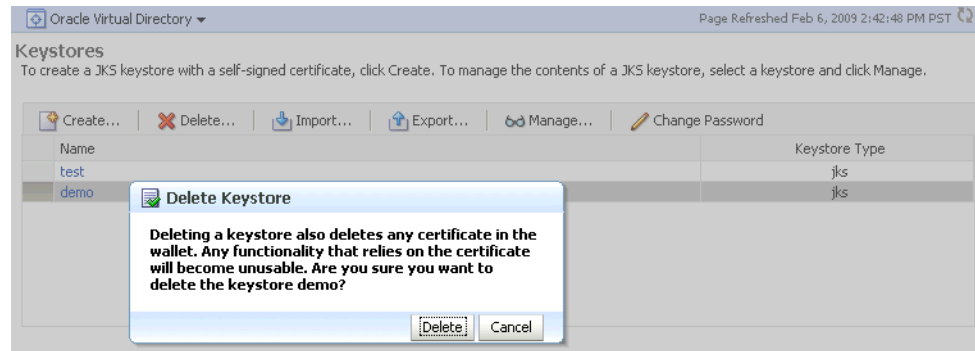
Oracle Virtual Directory ▾

Page Refreshed Feb 6, 2009 2:42:48 PM PST

Keystores

To create a JKS keystore with a self-signed certificate, click Create. To manage the contents of a JKS keystore, select a keystore and click Manage.

Create... | Delete... | Import... | Export... | Manage... | Change Password

| Name | Keystore Type |
|---|---|
| test | jks |
| demo | jks |

Delete Keystore

Deleting a keystore also deletes any certificate in the wallet. Any functionality that relies on the certificate will become unusable. Are you sure you want to delete the keystore demo?

Delete | Cancel